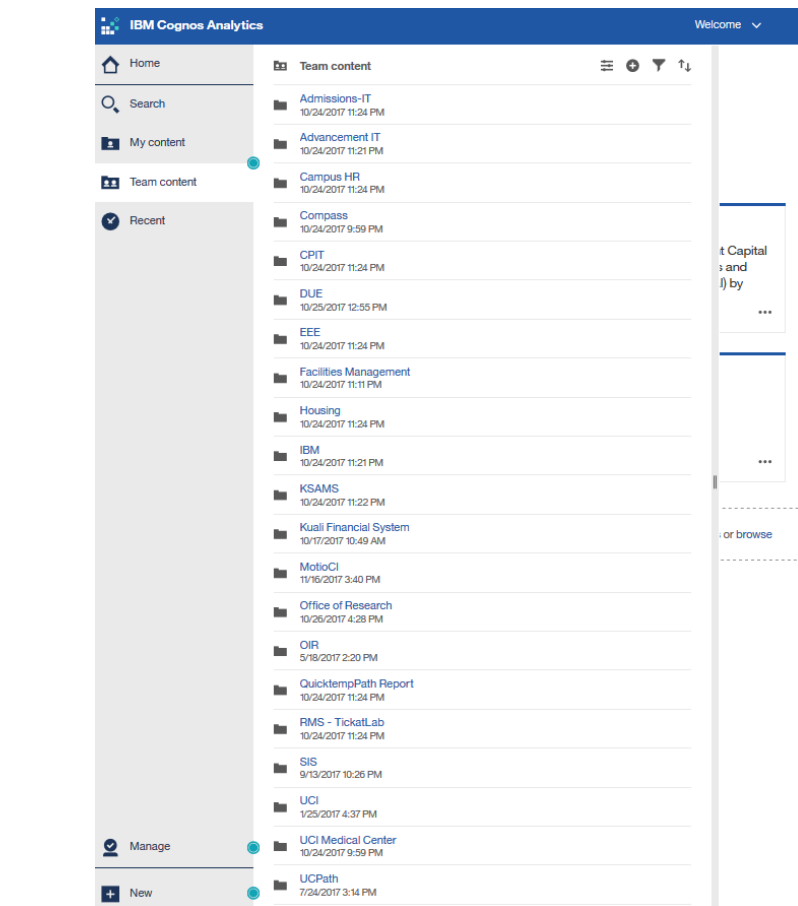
IBM Cognos Analytics

Welcome

Home

Search

My content

Team content

Recent

Manage

New

Team content

Admissions-IT
10/24/2017 11:24 PM

Advancement IT
10/24/2017 11:21 PM

Campus HR
10/24/2017 11:24 PM

Compass
10/24/2017 9:59 PM

CPIT
10/24/2017 11:24 PM

DUE
10/25/2017 12:55 PM

EEE
10/24/2017 11:24 PM

Facilities Management
10/24/2017 11:11 PM

Housing
10/24/2017 11:24 PM

IBM
10/24/2017 11:21 PM

KSAMS
10/24/2017 11:22 PM

Kuali Financial System
10/17/2017 10:49 AM

MotioCI
11/16/2017 3:40 PM

Office of Research
10/26/2017 4:28 PM

OIR
5/18/2017 2:20 PM

QuicktempPath Report
10/24/2017 11:24 PM

RMS - TickatLab
10/24/2017 11:24 PM

SIS
9/13/2017 10:26 PM

UCI
1/25/2017 4:37 PM

UCI Medical Center
10/24/2017 9:59 PM

UCPath
7/24/2017 3:14 PM

t Capital
s and
l) by

...

...

s or browse